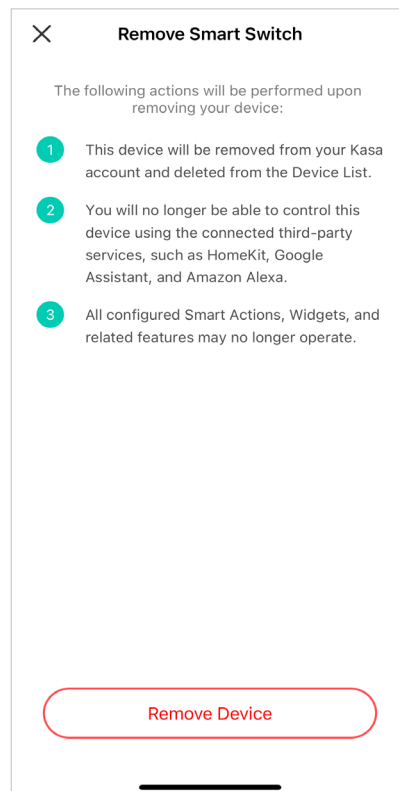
Remove Smart Switch

The following actions will be performed upon removing your device:

1 This device will be removed from your Kasa account and deleted from the Device List.

2 You will no longer be able to control this device using the connected third-party services, such as HomeKit, Google Assistant, and Amazon Alexa.

3 All configured Smart Actions, Widgets, and related features may no longer operate.

Remove Device